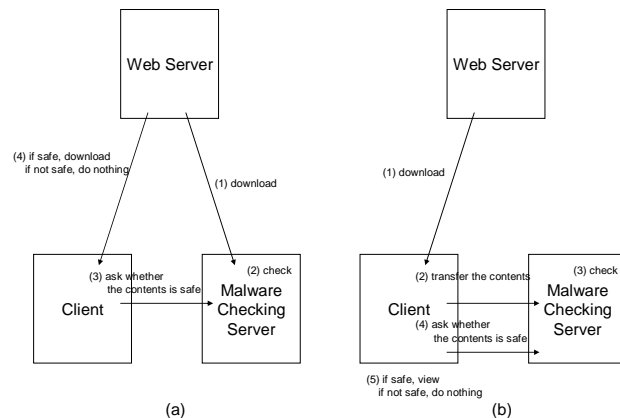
Web Server

(4) if safe, download
if not safe, do nothing

(1) download

(3) ask whether
the contents is safe

(2) check

Client

Malware
Checking
Server

(a)

Web Server

(1) download

(2) transfer the contents

(3) check

Client

Malware
Checking
Server

(4) ask whether
the contents is safe

(5) if safe, view
if not safe, do nothing

(b)